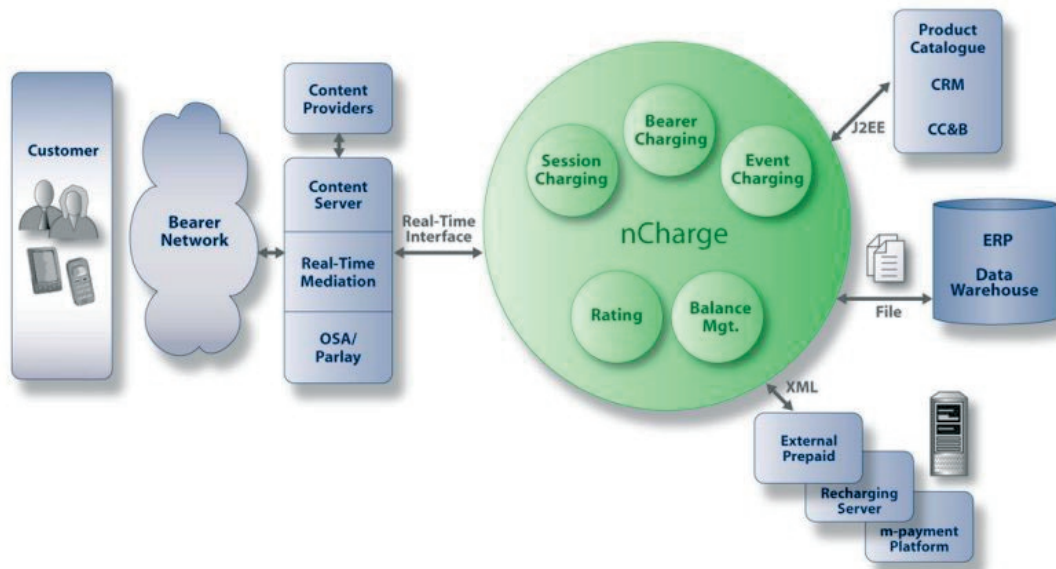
Customer

Bearer Network

Content Providers

Content Server

Real-Time Mediation

OSA/ Parlay

Real-Time Interface

Session Charging

Bearer Charging

Event Charging

nCharge

Rating

Balance Mgt.

J2EE

Product Catalogue

CRM

CC&B

ERP

Data Warehouse

File

XML

External Prepaid

Recharging Server

m-payment Platform